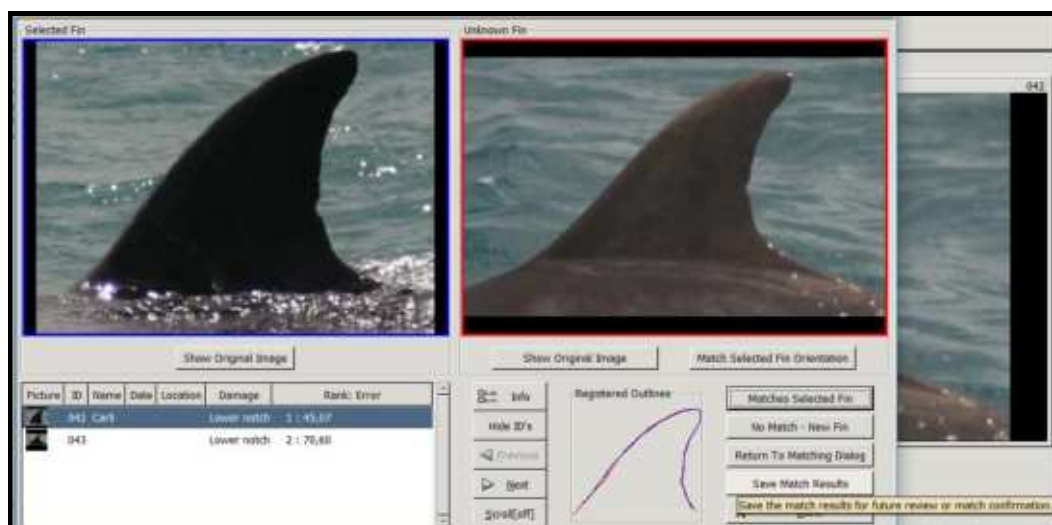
Selected Fin

Unknown Fin

042

Show Original Image

Show Original Image

Match Selected Fin Orientation

| Picture | ID | Name | Date | Location | Damage | Rank: Error |
|---|---|---|---|---|---|---|
| | 042 | Carl | | | Lower notch | 1 : 45,07 |
| | 043 | | | | Lower notch | 2 : 70,60 |

Info

Hide ID's

Previous

Next

Scroll[off]

Registered Outlines

Matches Selected Fin

No Match - New Fin

Return To Matching Dialog

Save Match Results

Save the match results for future review or match confirmation